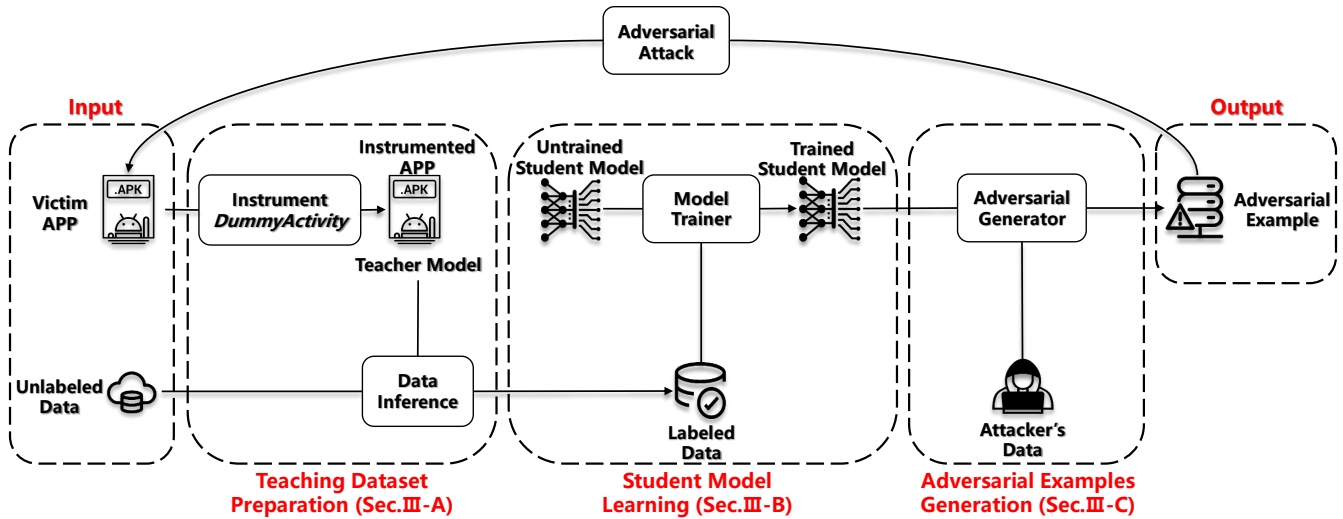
Adversarial Attack

Input

Output

Victim APP

.APK

Instrument *DummyActivity*

Instrumented APP

.APK

Teacher Model

Untrained Student Model

Model Trainer

Trained Student Model

Adversarial Generator

Adversarial Example

Unlabeled Data

Data Inference

Labeled Data

Attacker's Data

Teaching Dataset Preparation (Sec.Ⅲ-A)

Student Model Learning (Sec.Ⅲ-B)

Adversarial Examples Generation (Sec.Ⅲ-C)